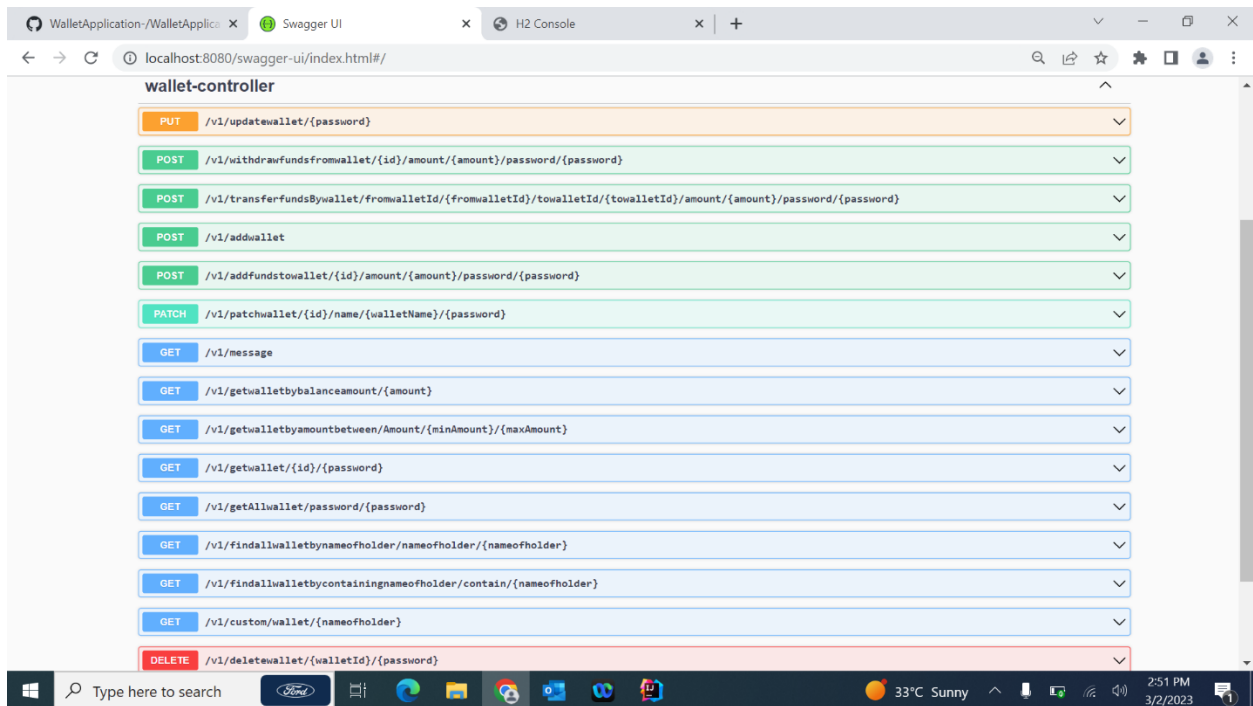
WalletApplication-/WalletApplica ×
Swagger UI ×
H2 Console ×
+

localhost:8080/swagger-ui/index.html#/

wallet-controller

PUT /v1/updatewallet/{password}

POST /v1/withdrawfundsfromwallet/{id}/amount/{amount}/password/{password}

POST /v1/transferfundsBywallet/fromwalletId/{fromwalletId}/towalletId/{towalletId}/amount/{amount}/password/{password}

POST /v1/addwallet

POST /v1/addfundstowallet/{id}/amount/{amount}/password/{password}

PATCH /v1/patchwallet/{id}/name/{walletName}/{password}

GET /v1/message

GET /v1/getwalletbybalanceamount/{amount}

GET /v1/getwalletbyamountbetween/Amount/{minAmount}/{maxAmount}

GET /v1/getwallet/{id}/{password}

GET /v1/getAllwallet/password/{password}

GET /v1/findallwalletbynameofholder/nameofholder/{nameofholder}

GET /v1/findallwalletbycontainingnameofholder/contain/{nameofholder}

GET /v1/custom/wallet/{nameofholder}

DELETE /v1/deletewallet/{walletId}/{password}

Type here to search
Ford
33°C Sunny
2:51 PM
3/2/2023
1